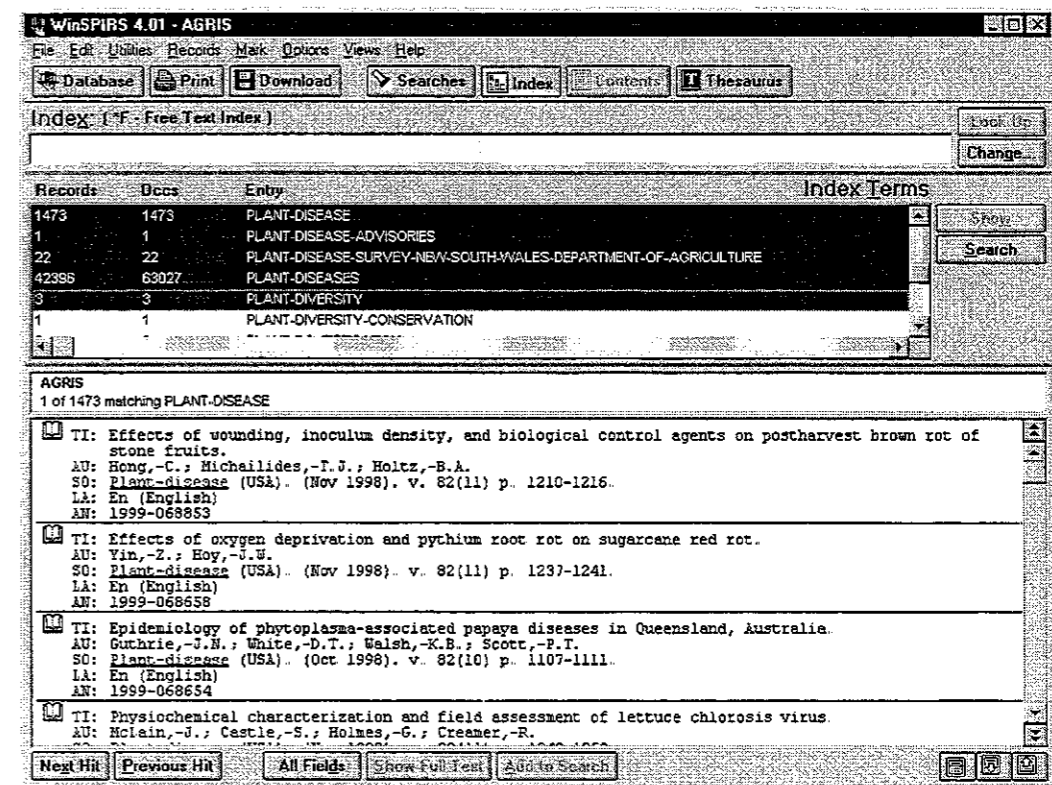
WinSPIRS 4.01 - AGRIS

File Edit Utilities Records Mark Options Views Help

Database Print Download Searches Index Contents Thesaurus

Index: ( *F - Free Text Index )

Look Up
Change...

| Records | Occs | Entry |
|---|---|---|
| 1473 | 1473 | PLANT-DISEASE |
| 1 | 1 | PLANT-DISEASE-ADVISORIES |
| 22 | 22 | PLANT-DISEASE-SURVEY-NEW-SOUTH-WALES-DEPARTMENT-OF-AGRICULTURE |
| 42396 | 63027 | PLANT-DISEASES |
| 3 | 3 | PLANT-DIVERSITY |
| 1 | 1 | PLANT-DIVERSITY-CONSERVATION |

Index Terms

Show
Search

AGRIS
1 of 1473 matching PLANT-DISEASE

TI: Effects of wounding, inoculum density, and biological control agents on postharvest brown rot of stone fruits.
AU: Hong,-C.; Michailides,-T.J.; Holtz,-B.A.
SO: Plant-disease (USA). (Nov 1998). v. 82(11) p. 1210-1216.
LA: En (English)
AN: 1999-068853

TI: Effects of oxygen deprivation and pythium root rot on sugarcane red rot.
AU: Yin,-Z.; Hoy,-J.W.
SO: Plant-disease (USA). (Nov 1998). v. 82(11) p. 1237-1241.
LA: En (English)
AN: 1999-068658

TI: Epidemiology of phytoplasma-associated papaya diseases in Queensland, Australia.
AU: Guthrie,-J.N.; White,-D.T.; Walsh,-K.B.; Scott,-P.T.
SO: Plant-disease (USA). (Oct 1998). v. 82(10) p. 1107-1111.
LA: En (English)
AN: 1999-068654

TI: Physiochemical characterization and field assessment of lettuce chlorosis virus.
AU: McLain,-J.; Castle,-S.; Holmes,-G.; Creamer,-R.
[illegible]

Next Hit Previous Hit All Fields Show Full Text Add to Search